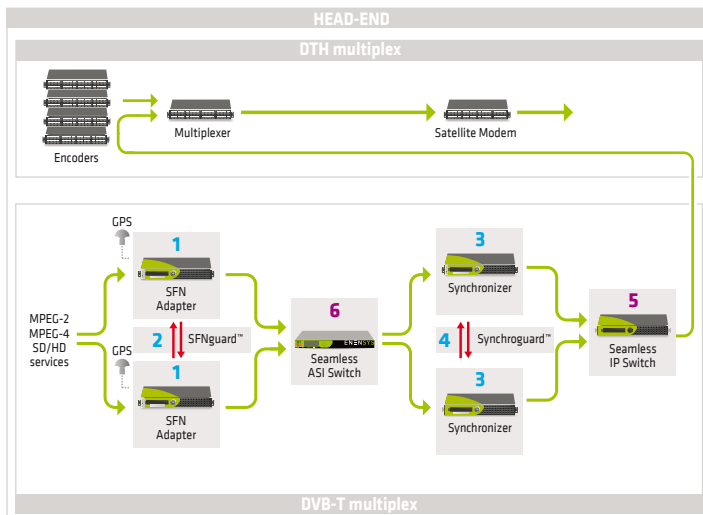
HEAD-END

DTH multiplex

Encoders

Multiplexer

Satellite Modem

GPS

1
SFN Adapter

2
SFNguard™

GPS

1
SFN Adapter

MPEG-2
MPEG-4
SD/HD
services

6
ENENSYS
Seamless ASI Switch

3
Synchronizer

4
Synchroguard™

3
Synchronizer

5
Seamless IP Switch

DVB-T multiplex